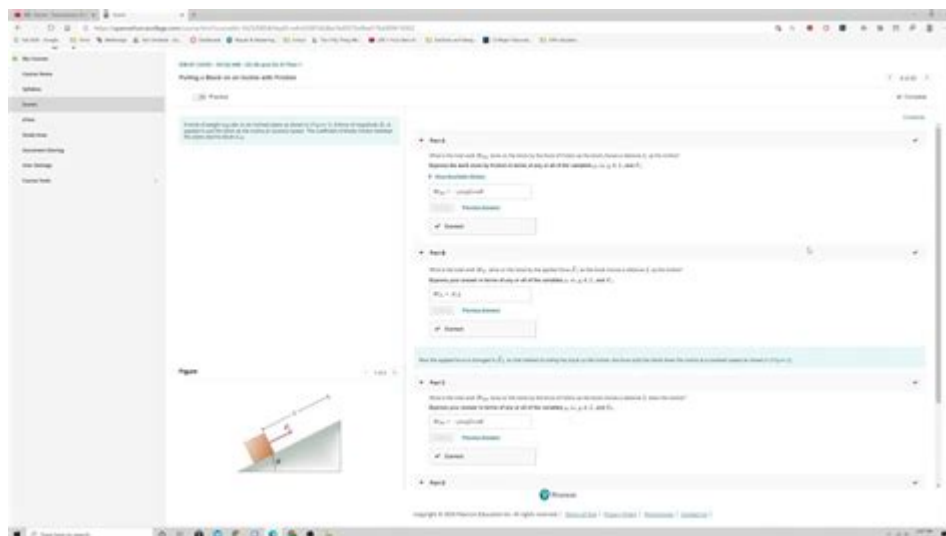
Pulling a Block on an Incline with Friction

Previous

My Courses
Course Home
Syllabus
Scores
eText
Study Area
Document Sharing
User Settings
Course Tools

Figure

Part A

Express the work done by friction in terms of any or all of the variables

Correct

Part B

Express your answer in terms of any or all of the variables

Correct

Part C

Express your answer in terms of any or all of the variables

Correct

Part D

Pearson

Copyright © 2020 Pearson Education Inc. All rights reserved.